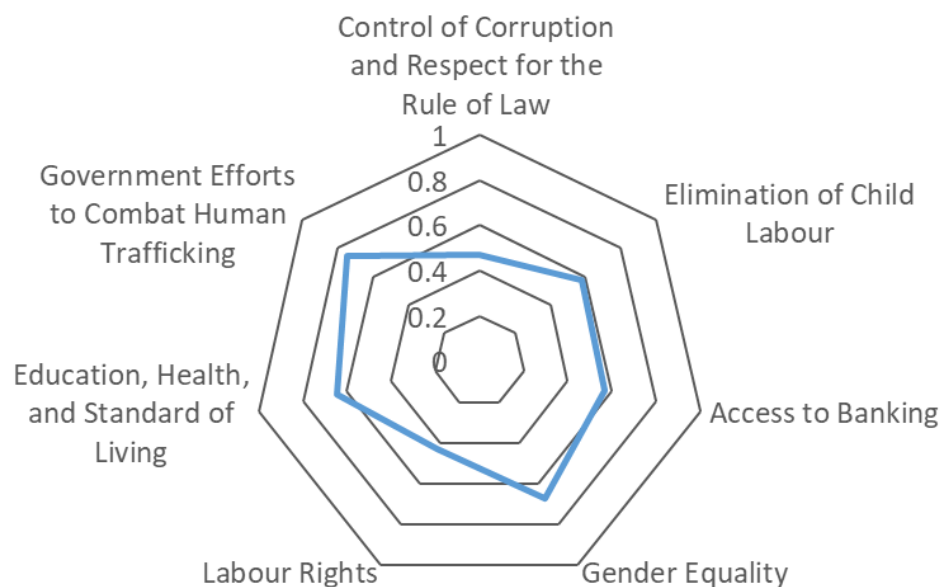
Control of Corruption and Respect for the Rule of Law

1
0.8
0.6
0.4
0.2
0

Elimination of Child Labour

Access to Banking

Gender Equality

Labour Rights

Education, Health, and Standard of Living

Government Efforts to Combat Human Trafficking